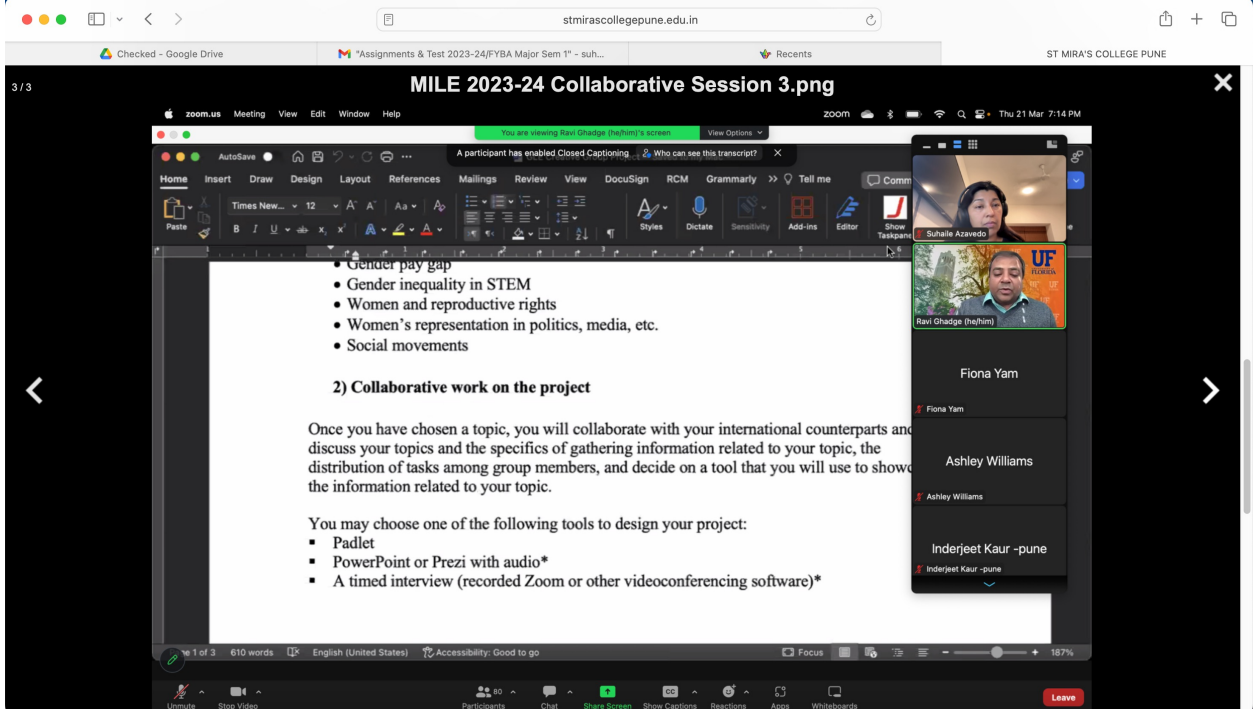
stmirascollegepune.edu.in

Checked - Google Drive
"Assignments & Test 2023-24/FYBA Major Sem 1" - suh...
Recents
ST MIRA'S COLLEGE PUNE

3 / 3
MILE 2023-24 Collaborative Session 3.png

zoom.us Meeting View Edit Window Help
zoom Thu 21 Mar 7:14 PM

You are viewing Ravi Ghadge (he/him)'s screen View Options
A participant has enabled Closed Captioning Who can see this transcript?

AutoSave
Home Insert Draw Design Layout References Mailings Review View DocuSign RCM Grammarly Tell me Comm
Paste Times New... 12 Styles Dictate Sensitivity Add-ins Editor Show Taskpane

• Gender pay gap
• Gender inequality in STEM
• Women and reproductive rights
• Women's representation in politics, media, etc.
• Social movements

2) Collaborative work on the project

Once you have chosen a topic, you will collaborate with your international counterparts and discuss your topics and the specifics of gathering information related to your topic, the distribution of tasks among group members, and decide on a tool that you will use to show the information related to your topic.

You may choose one of the following tools to design your project:
▪ Padlet
▪ PowerPoint or Prezi with audio*
▪ A timed interview (recorded Zoom or other videoconferencing software)*

Suhaile Azavedo
UF FLORIDA
Ravi Ghadge (he/him)
Fiona Yam
Fiona Yam
Ashley Williams
Ashley Williams
Inderjeet Kaur -pune
Inderjeet Kaur -pune

1 of 3 610 words English (United States) Accessibility: Good to go Focus 187%

Unmute Stop Video Participants 80 Chat Share Screen Show Captions Reactions Apps Whiteboards Leave